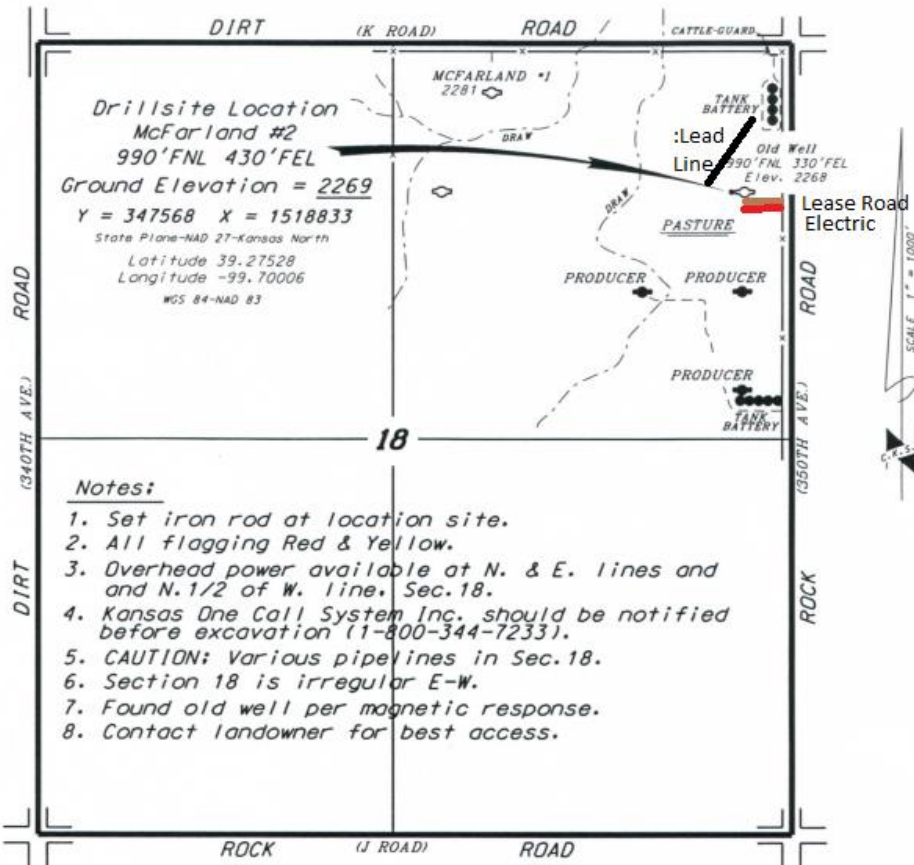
DIRT (K ROAD) ROAD CATTLE-GUARD

MCFARLAND #1
2281

Drillsite Location
McFarland #2
990'FNL 430'FEL
Ground Elevation = 2269
Y = 347568 X = 1518833
State Plane-NAD 27-Kansas North
Latitude 39.27528
Longitude -99.70006
WGS 84-NAD 83

TANK BATTERY

:Lead Line

Old Well
990'FNL 330'FEL
Elev. 2268

Lease Road
Electric

DRAW

DRAW

PASTURE

PRODUCER PRODUCER

PRODUCER

TANK BATTERY

ROAD

(340TH AVE.)

DIRT

ROAD

(350TH AVE.)

ROCK

SCALE 1" = 1000'

18

Notes:
1. Set iron rod at location site.
2. All flagging Red & Yellow.
3. Overhead power available at N. & E. lines and and N.1/2 of W. line. Sec.18.
4. Kansas One Call System Inc. should be notified before excavation (1-800-344-7233).
5. CAUTION: Various pipelines in Sec.18.
6. Section 18 is irregular E-W.
7. Found old well per magnetic response.
8. Contact landowner for best access.

ROCK (J ROAD) ROAD